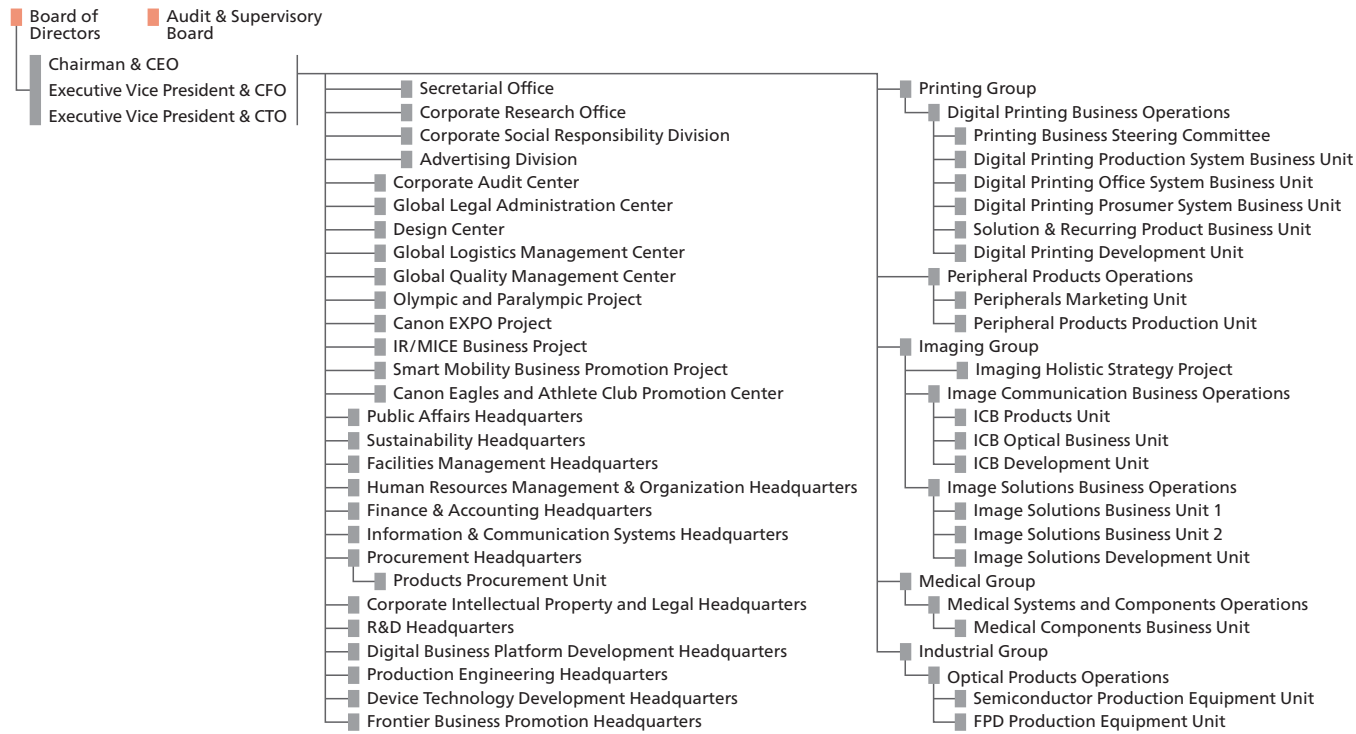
Board of Directors

Audit & Supervisory Board

Chairman & CEO
Executive Vice President & CFO
Executive Vice President & CTO

Secretarial Office
Corporate Research Office
Corporate Social Responsibility Division
Advertising Division
Corporate Audit Center
Global Legal Administration Center
Design Center
Global Logistics Management Center
Global Quality Management Center
Olympic and Paralympic Project
Canon EXPO Project
IR/MICE Business Project
Smart Mobility Business Promotion Project
Canon Eagles and Athlete Club Promotion Center
Public Affairs Headquarters
Sustainability Headquarters
Facilities Management Headquarters
Human Resources Management & Organization Headquarters
Finance & Accounting Headquarters
Information & Communication Systems Headquarters
Procurement Headquarters
Products Procurement Unit
Corporate Intellectual Property and Legal Headquarters
R&D Headquarters
Digital Business Platform Development Headquarters
Production Engineering Headquarters
Device Technology Development Headquarters
Frontier Business Promotion Headquarters

Printing Group
Digital Printing Business Operations
Printing Business Steering Committee
Digital Printing Production System Business Unit
Digital Printing Office System Business Unit
Digital Printing Prosumer System Business Unit
Solution & Recurring Product Business Unit
Digital Printing Development Unit
Peripheral Products Operations
Peripherals Marketing Unit
Peripheral Products Production Unit
Imaging Group
Imaging Holistic Strategy Project
Image Communication Business Operations
ICB Products Unit
ICB Optical Business Unit
ICB Development Unit
Image Solutions Business Operations
Image Solutions Business Unit 1
Image Solutions Business Unit 2
Image Solutions Development Unit
Medical Group
Medical Systems and Components Operations
Medical Components Business Unit
Industrial Group
Optical Products Operations
Semiconductor Production Equipment Unit
FPD Production Equipment Unit